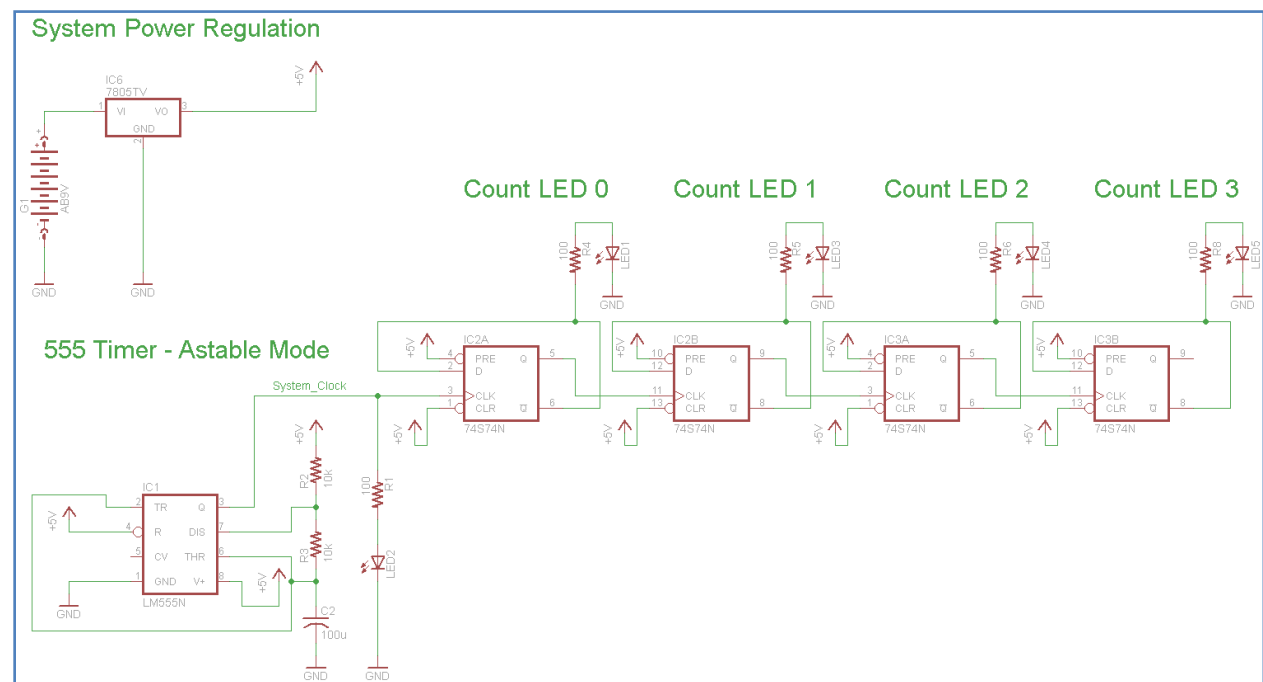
System Power Regulation

IC6
7805TV
1 VI VO 3
GND
2
+5V
G1
AB9V
+
GND
GND

Count LED 0
Count LED 1
Count LED 2
Count LED 3

100 R4 LED1 GND
100 R5 LED3 GND
100 R6 LED4 GND
100 R8 LED5 GND

555 Timer - Astable Mode

System_Clock

IC2A
+5V
4 PRE Q 5
2 D
3 CLK
1 CLR Q 6
74S74N
+5V

IC2B
+5V
10 PRE Q 9
12 D
11 CLK
13 CLR Q 8
74S74N
+5V

IC3A
+5V
4 PRE Q 5
2 D
3 CLK
1 CLR Q 6
74S74N
+5V

IC3B
+5V
10 PRE Q 9
12 D
11 CLK
13 CLR Q 8
74S74N
+5V

IC1
2 TR Q 3
+5V
4 R DIS 7
5 CV THR 6
1 GND V+ 8
LM555N
GND
+5V

+5V
R2
10k
R3
10k
C2
100u
GND

100
R1
LED2
GND